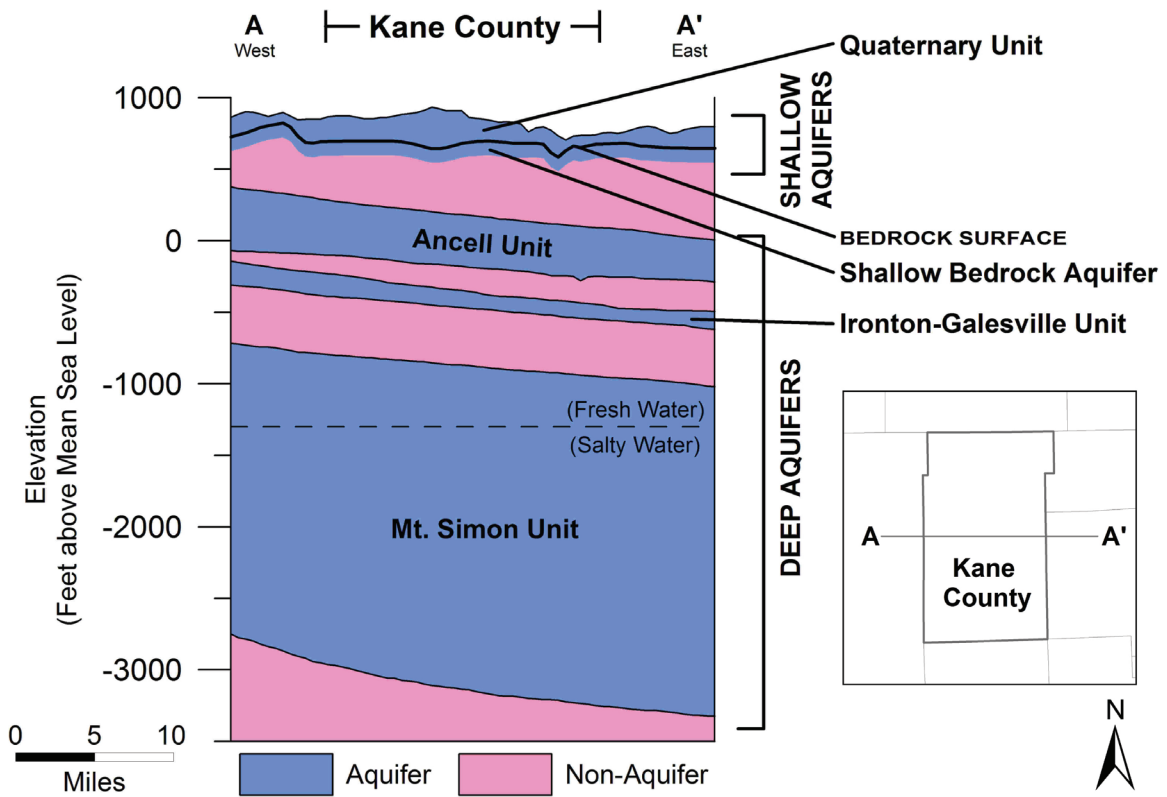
A
West

Kane County

A'
East

Quaternary Unit

SHALLOW AQUIFERS

BEDROCK SURFACE

Shallow Bedrock Aquifer

Ironton-Galesville Unit

DEEP AQUIFERS

1000

0

-1000

-2000

-3000

Elevation
(Feet above Mean Sea Level)

Ancell Unit

(Fresh Water)

(Salty Water)

Mt. Simon Unit

A

A'

Kane County

N

0 5 10
Miles

Aquifer

Non-Aquifer